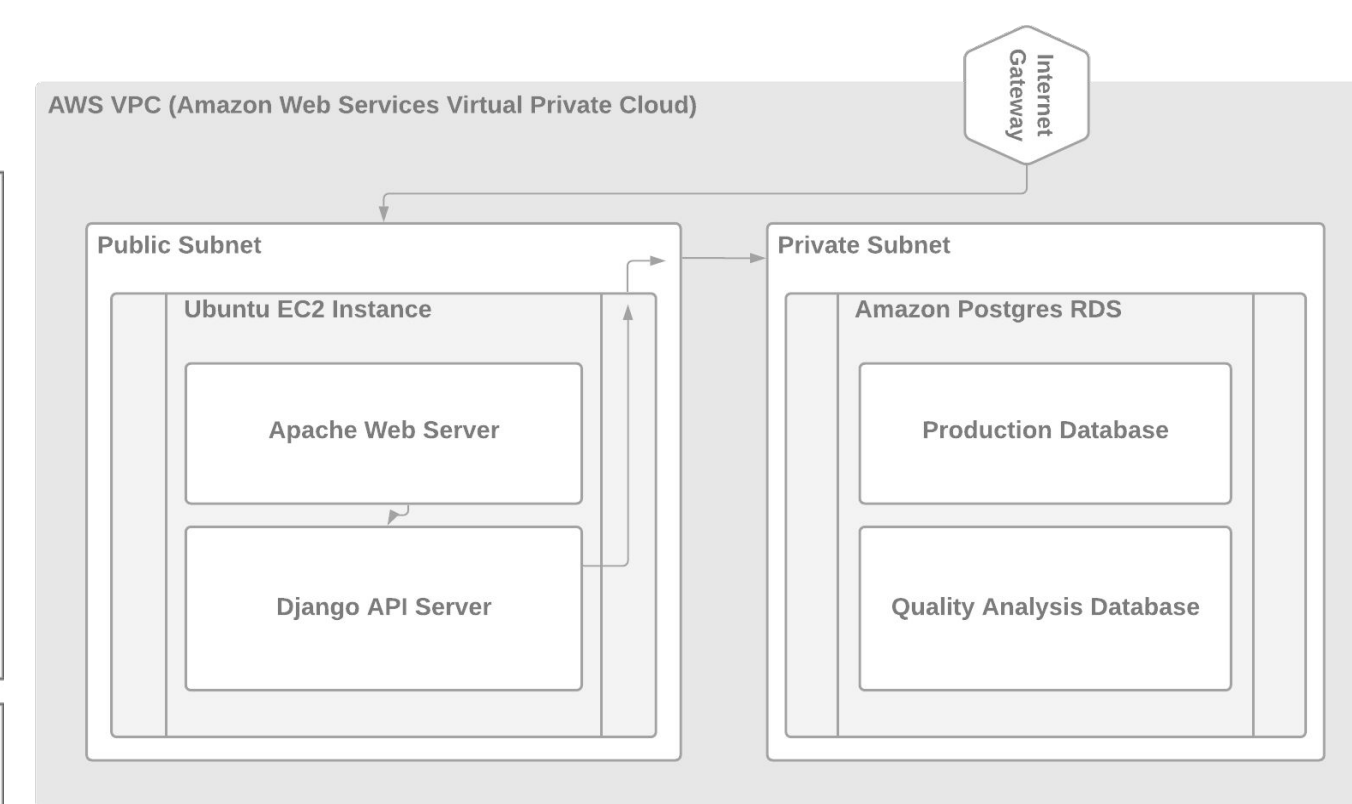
Internet Gateway

AWS VPC (Amazon Web Services Virtual Private Cloud)

Public Subnet

Ubuntu EC2 Instance

Apache Web Server

Django API Server

Private Subnet

Amazon Postgres RDS

Production Database

Quality Analysis Database